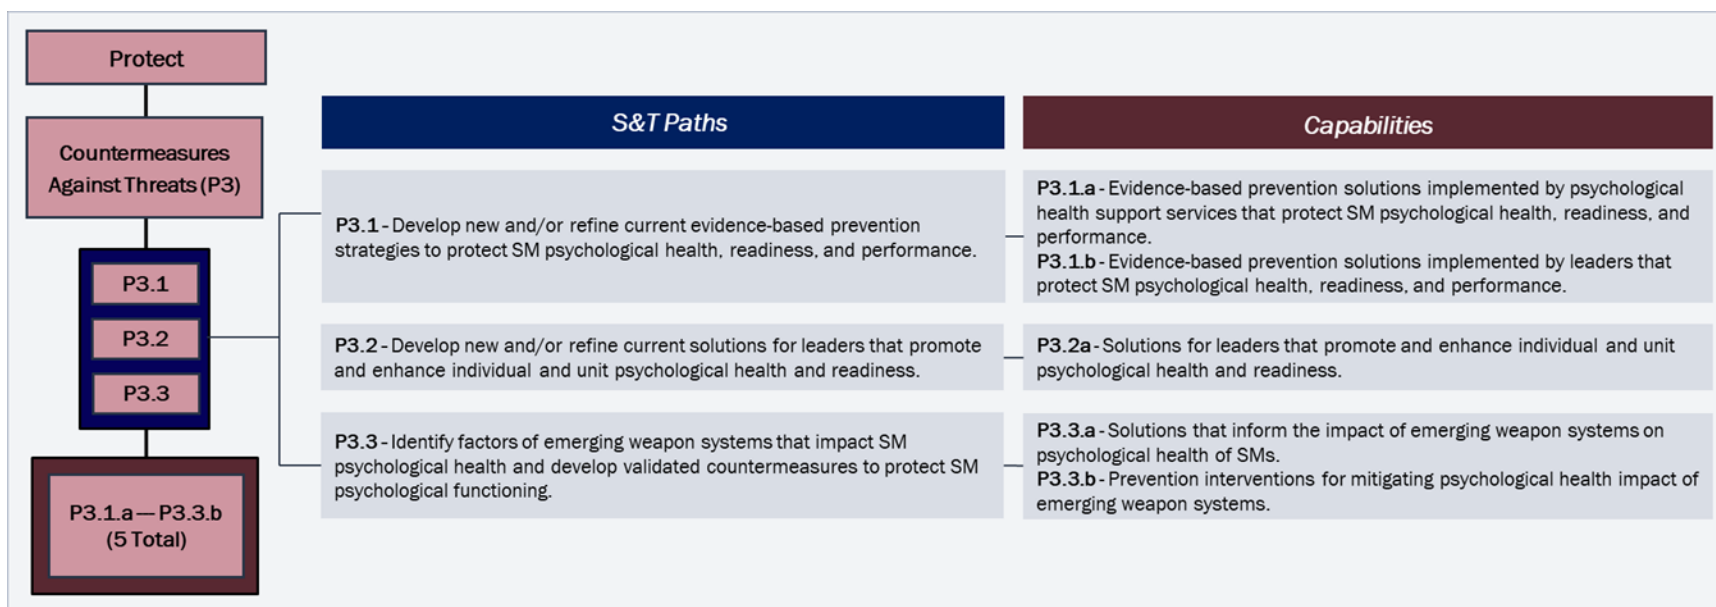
Protect

Countermeasures Against Threats (P3)

P3.1

P3.2

P3.3

P3.1.a — P3.3.b (5 Total)

S&T Paths

Capabilities

P3.1 - Develop new and/or refine current evidence-based prevention strategies to protect SM psychological health, readiness, and performance.

P3.1.a - Evidence-based prevention solutions implemented by psychological health support services that protect SM psychological health, readiness, and performance.
P3.1.b - Evidence-based prevention solutions implemented by leaders that protect SM psychological health, readiness, and performance.

P3.2 - Develop new and/or refine current solutions for leaders that promote and enhance individual and unit psychological health and readiness.

P3.2a - Solutions for leaders that promote and enhance individual and unit psychological health and readiness.

P3.3 - Identify factors of emerging weapon systems that impact SM psychological health and develop validated countermeasures to protect SM psychological functioning.

P3.3.a - Solutions that inform the impact of emerging weapon systems on psychological health of SMs.
P3.3.b - Prevention interventions for mitigating psychological health impact of emerging weapon systems.